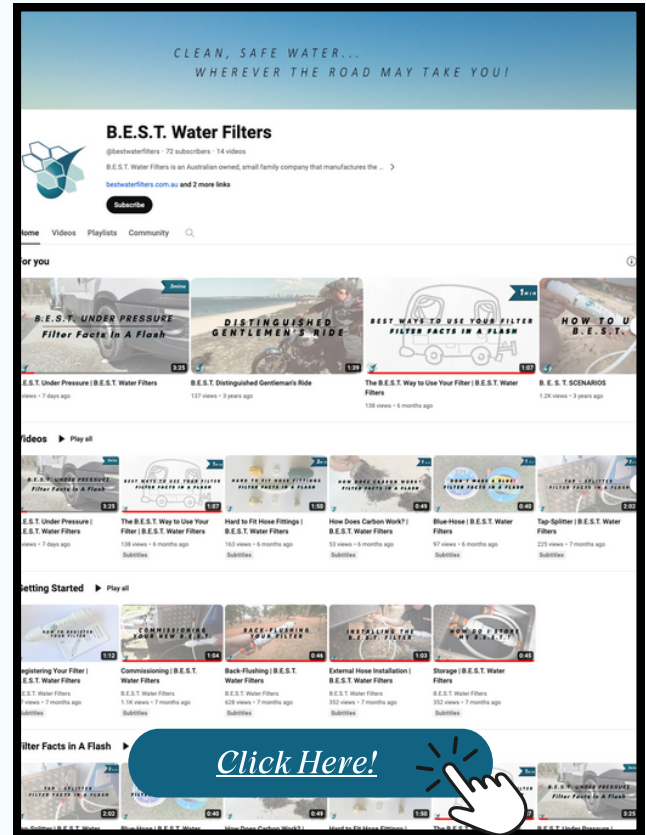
CLEAN, SAFE WATER...
WHEREVER THE ROAD MAY TAKE YOU!

B.E.S.T. Water Filters

@bestwaterfilters · 72 subscribers · 14 videos

B.E.S.T. Water Filters is an Australian owned, small family company that manufactures the ... >

bestwaterfilters.com.au and 2 more links

Subscribe

ome Videos Playlists Community

or you

B.E.S.T. UNDER PRESSURE
Filter Facts In A Flash
3:25
.E.S.T. Under Pressure | B.E.S.T. Water Filters
iews • 7 days ago

DISTINGUISHED GENTLEMEN'S RIDE
1:39
B.E.S.T. Distinguished Gentleman's Ride
137 views • 3 years ago

1min
BEST WAYS TO USE YOUR FILTER
FILTER FACTS IN A FLASH
1:07
The B.E.S.T. Way to Use Your Filter | B.E.S.T. Water Filters
138 views • 6 months ago

HOW TO U B.E.S.T.
B. E. S. T. SCENARIOS
1.2K views • 3 years ago

Videos Play all

3:25
.E.S.T. Under Pressure | B.E.S.T. Water Filters
iews • 7 days ago

1:07
The B.E.S.T. Way to Use Your Filter | B.E.S.T. Water Filters
138 views • 6 months ago
Subtitles

HARD TO FIT HOSE FITTINGS
1:50
Hard to Fit Hose Fittings | B.E.S.T. Water Filters
163 views • 6 months ago
Subtitles

HOW DOES CARBON WORK?
0:49
How Does Carbon Work? | B.E.S.T. Water Filters
53 views • 6 months ago
Subtitles

DON'T MAKE A BLUE!
0:40
Blue-Hose | B.E.S.T. Water Filters
97 views • 6 months ago
Subtitles

TAP - SPLITTER
2:02
Tap-Splitter | B.E.S.T. Water Filters
225 views • 7 months ago
Subtitles

etting Started Play all

HOW TO REGISTER YOUR FILTER
1:12
egistering Your Filter | .E.S.T. Water Filters
.E.S.T. Water Filters
views • 7 months ago
ubtitles

COMMISSIONING YOUR NEW B.E.S.T.
1:04
Commissioning | B.E.S.T. Water Filters
B.E.S.T. Water Filters
1.1K views • 7 months ago
Subtitles

BACK-FLUSHING YOUR FILTER
0:46
Back-Flushing | B.E.S.T. Water Filters
B.E.S.T. Water Filters
628 views • 7 months ago
Subtitles

INSTALLING THE B.E.S.T. FILTER
1:03
External Hose Installation | B.E.S.T. Water Filters
B.E.S.T. Water Filters
352 views • 7 months ago
Subtitles

HOW DO I STORE MY B.E.S.T.
0:45
Storage | B.E.S.T. Water Filters
B.E.S.T. Water Filters
352 views • 7 months ago
Subtitles

ilter Facts in A Flash

Click Here!

TAP - SPLITTER
2:02
0:40
0:49
1:50
B.E.S.T. UNDER PRESSURE
Filter Facts In A Flash
3:25
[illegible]